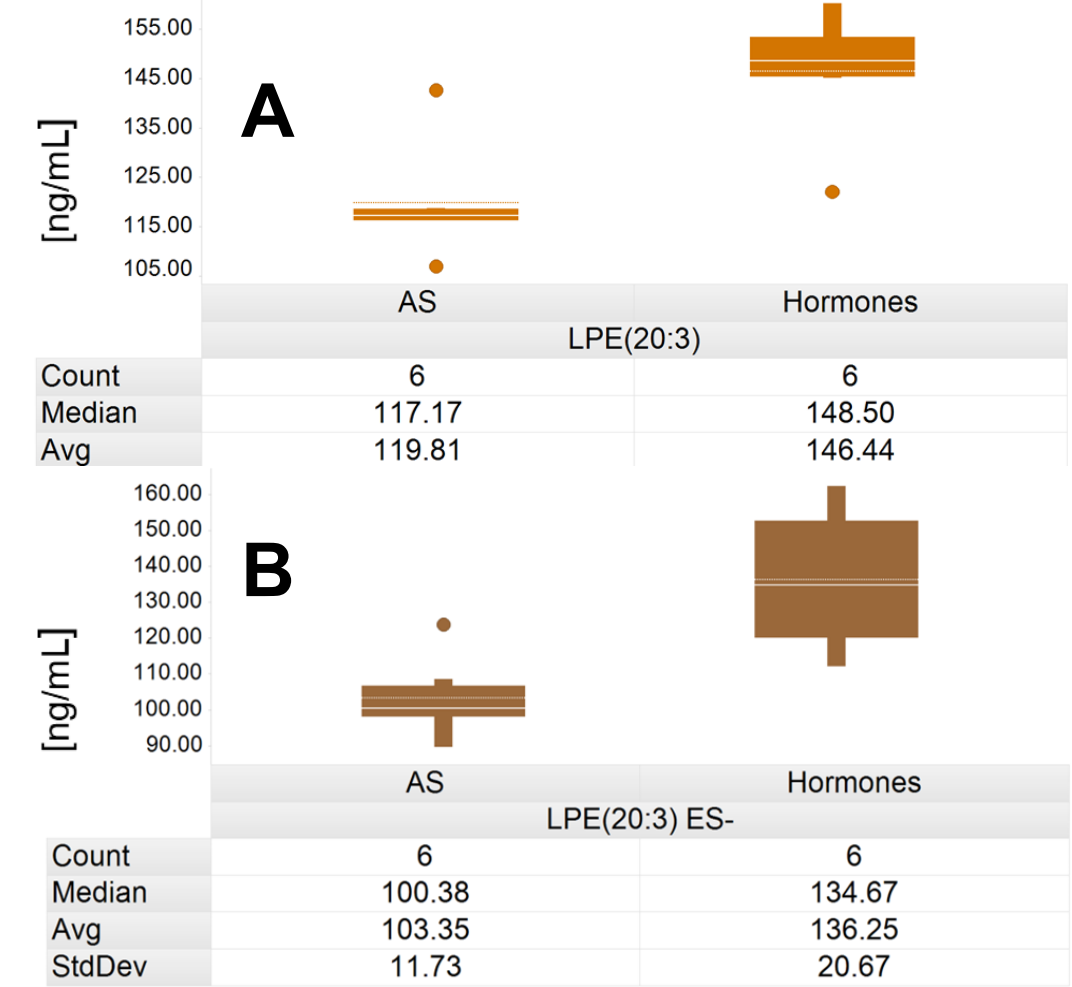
155.00
145.00
135.00
125.00
115.00
105.00

[ng/mL]

A

| | AS | Hormones |
|---|---|---|
| | LPE(20:3) | |
| Count | 6 | 6 |
| Median | 117.17 | 148.50 |
| Avg | 119.81 | 146.44 |

160.00
150.00
140.00
130.00
120.00
110.00
100.00
90.00

[ng/mL]

B

| | AS | Hormones |
|---|---|---|
| | LPE(20:3) ES- | |
| Count | 6 | 6 |
| Median | 100.38 | 134.67 |
| Avg | 103.35 | 136.25 |
| StdDev | 11.73 | 20.67 |